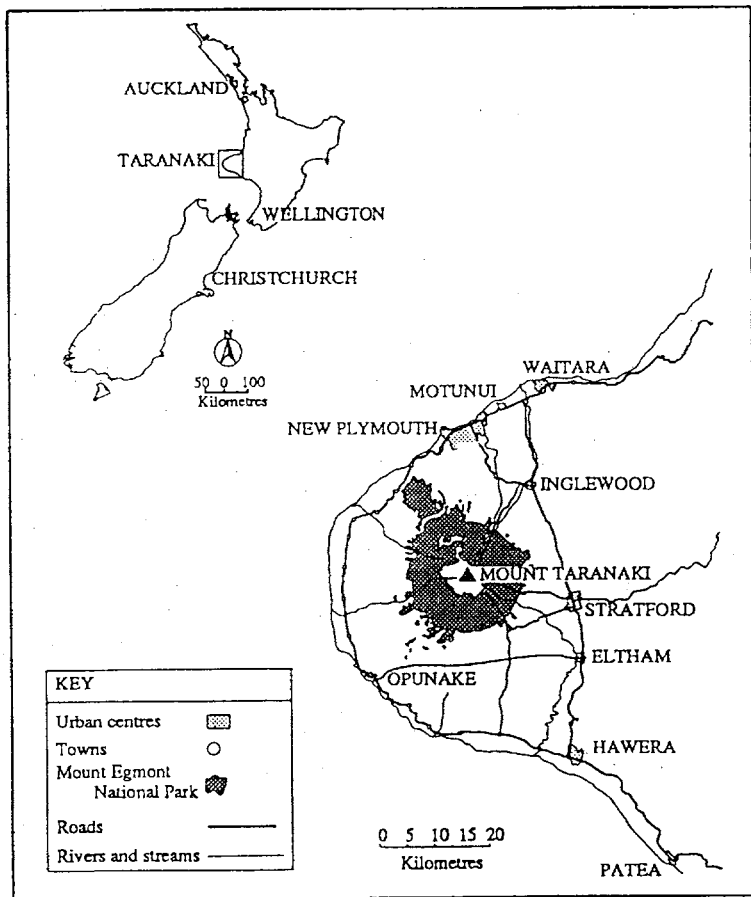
AUCKLAND

TARANAKI

WELLINGTON

CHRISTCHURCH

N

50 0 100
Kilometres

WAITARA

MOTUNUI

NEW PLYMOUTH

INGLEWOOD

MOUNT TARANAKI

STRATFORD

ELTHAM

OPUNAKE

HAWERA

PATEA

KEY
Urban centres
Towns
Mount Egmont National Park
Roads
Rivers and streams

0 5 10 15 20
Kilometres